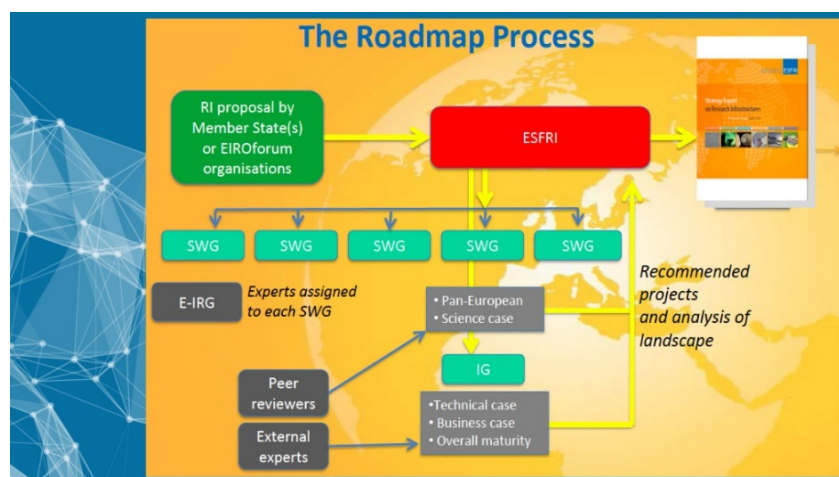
The Roadmap Process

RI proposal by Member State(s) or EIROforum organisations

ESFRI

ESFRI

Strategy Report on Research Infrastructures

SWG

SWG

SWG

SWG

SWG

E-IRG

Experts assigned to each SWG

• Pan-European
• Science case

Recommended projects and analysis of landscape

IG

Peer reviewers

External experts

•Technical case
• Business case
• Overall maturity